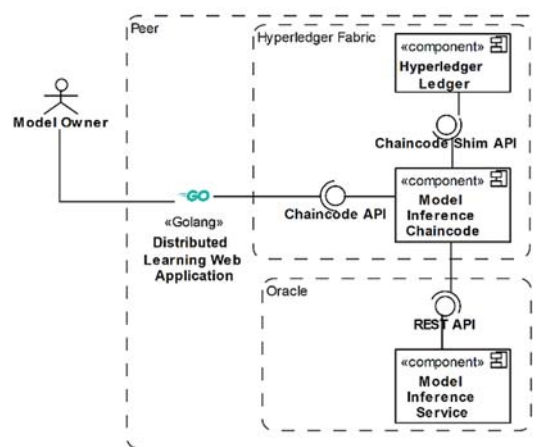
Peer

Hyperledger Fabric

«component»
Hyperledger Ledger

Model Owner

Chaincode Shim API

GO

«Golang»
Distributed Learning Web Application

Chaincode API

«component»
Model Inference Chaincode

Oracle

REST API

«component»
Model Inference Service